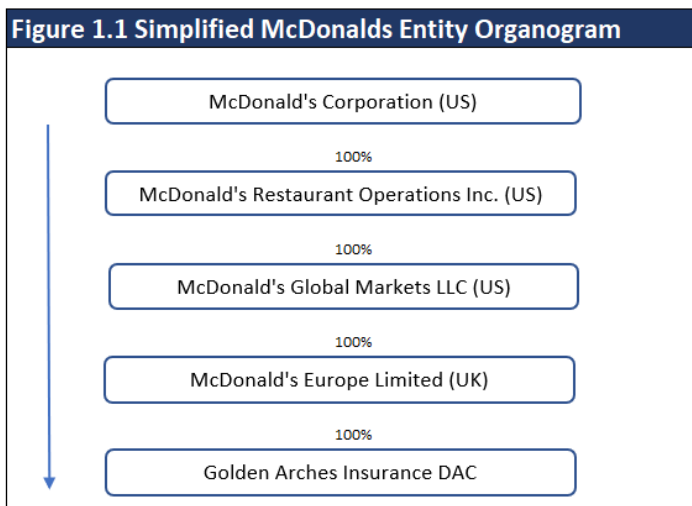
Figure 1.1 Simplified McDonalds Entity Organogram

McDonald's Corporation (US)

100%

McDonald's Restaurant Operations Inc. (US)

100%

McDonald's Global Markets LLC (US)

100%

McDonald's Europe Limited (UK)

100%

Golden Arches Insurance DAC